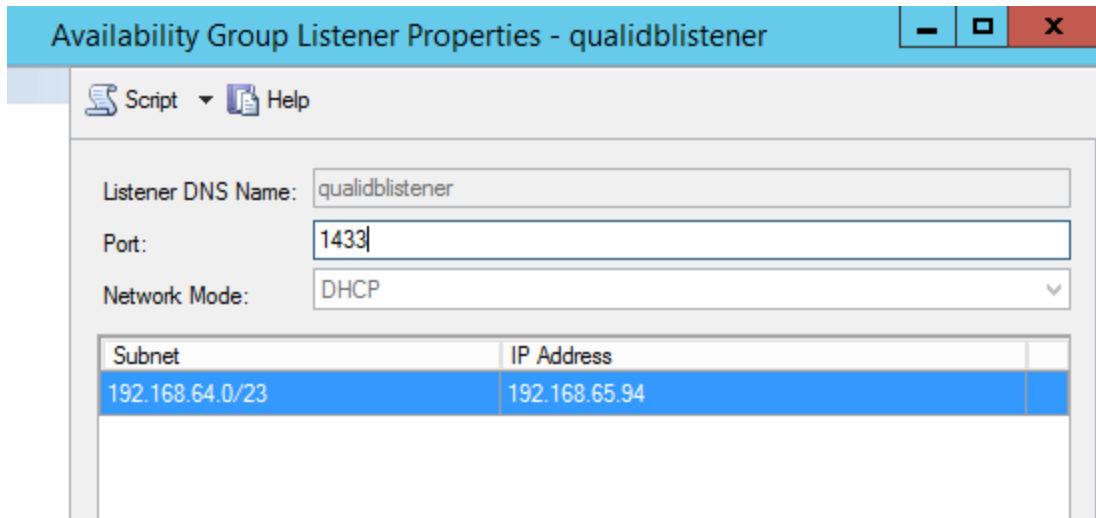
Availability Group Listener Properties - qualidblistener

Script Help

Listener DNS Name: qualidblistener

Port: 1433

Network Mode: DHCP

| Subnet | IP Address |
|---|---|
| 192.168.64.0/23 | 192.168.65.94 |